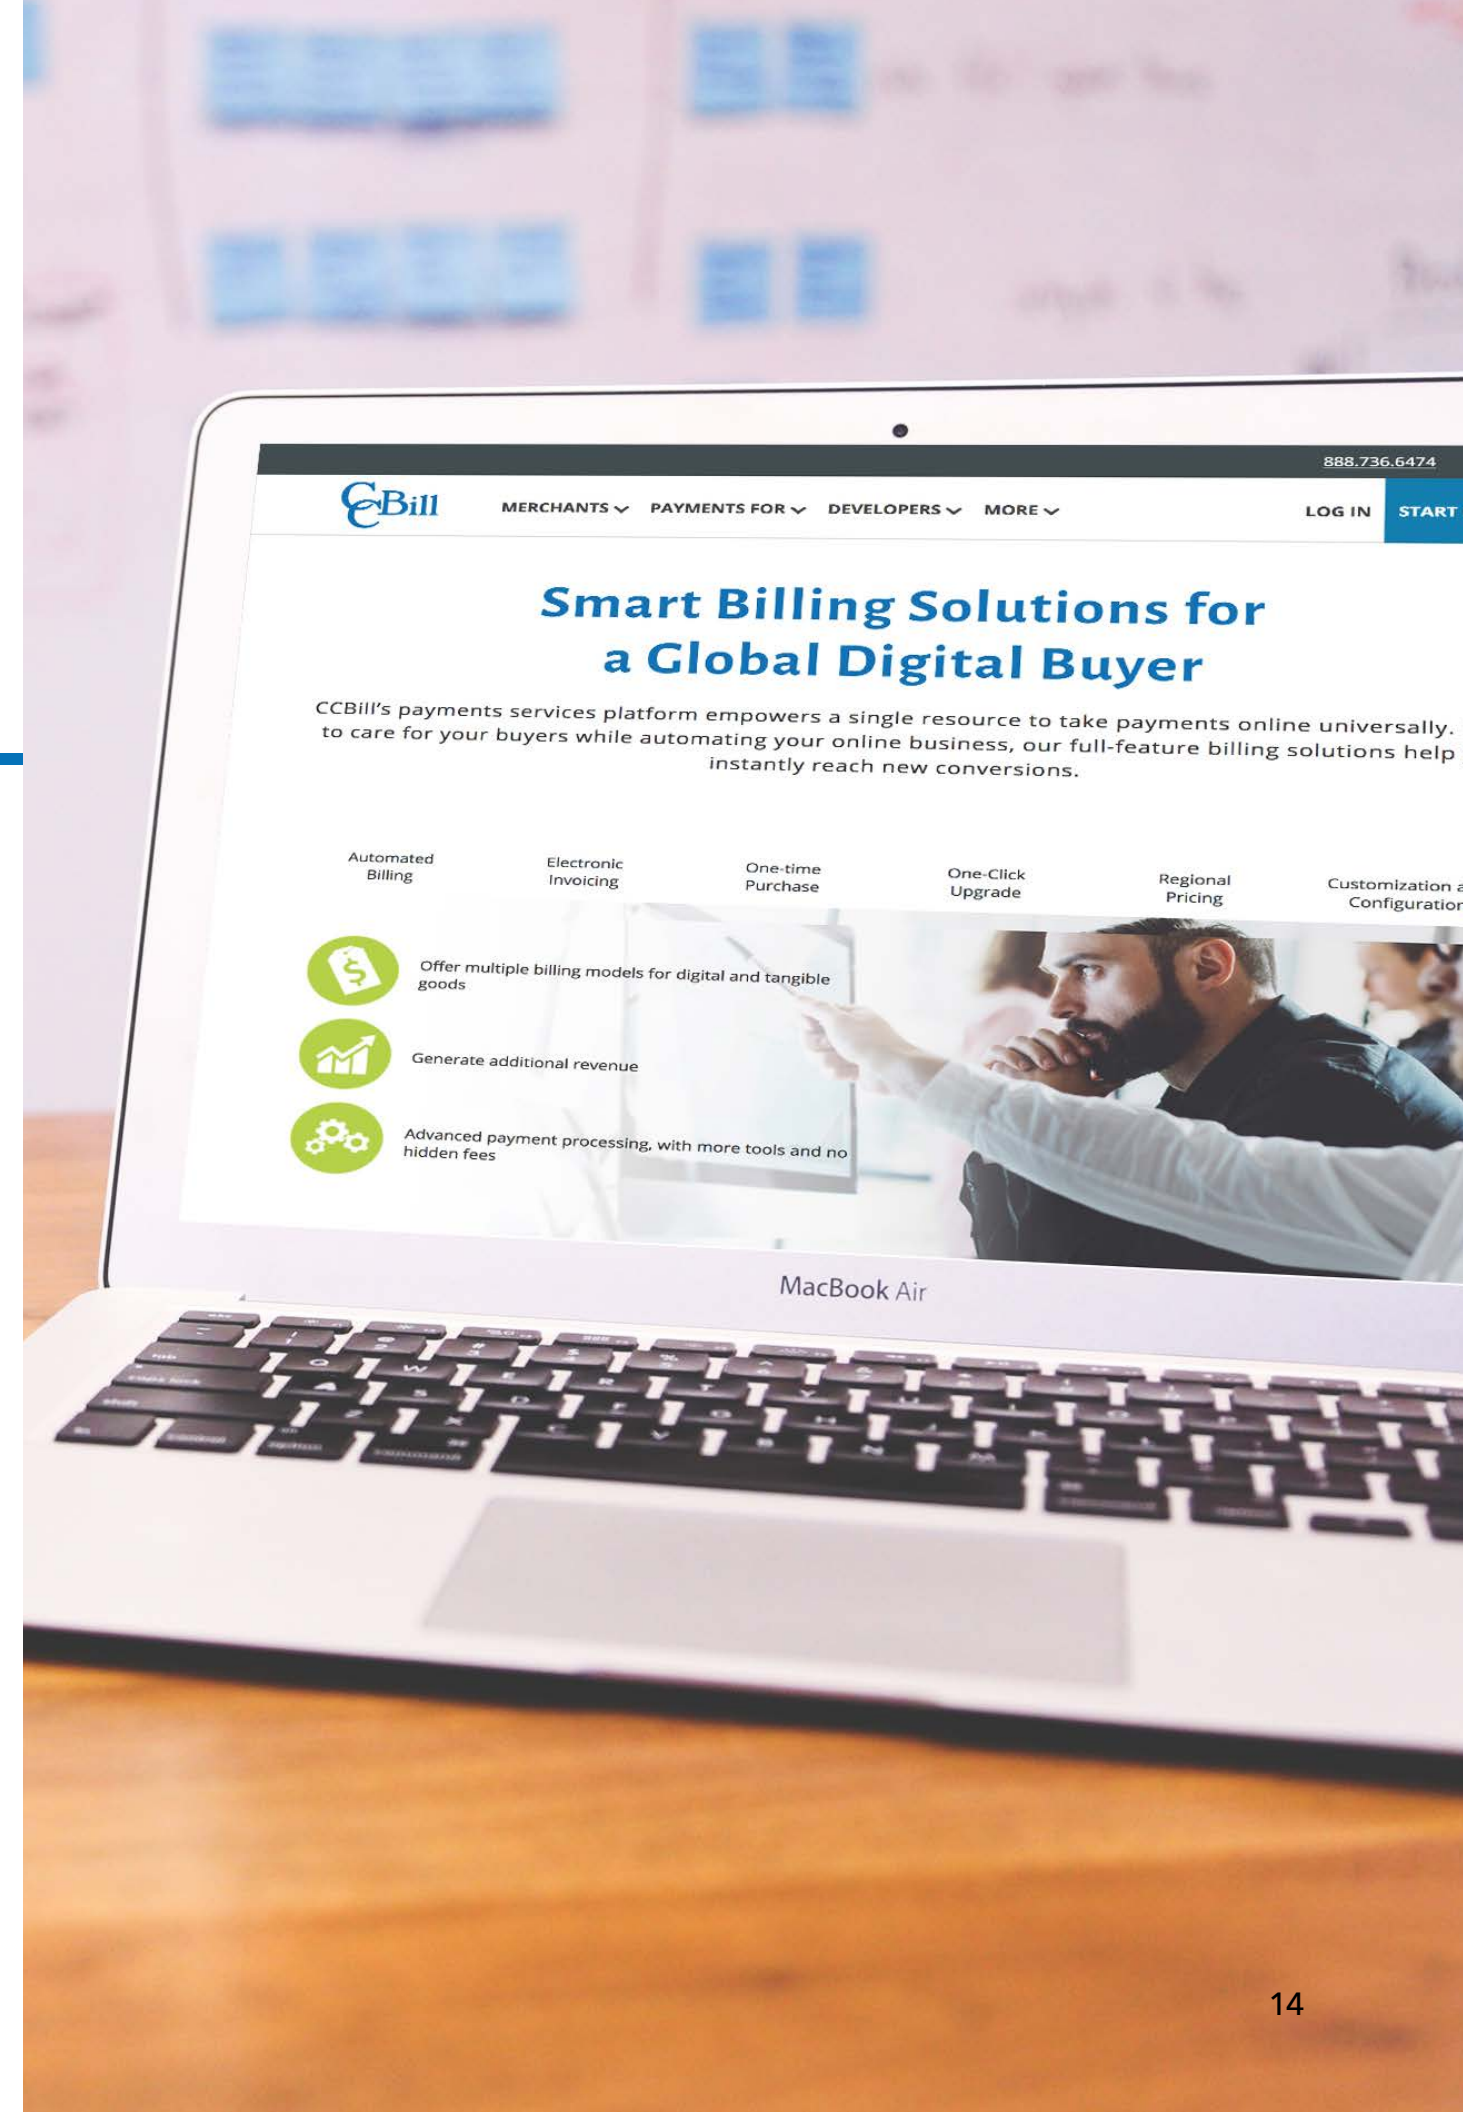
888.736.6474

CCBill

MERCHANTS PAYMENTS FOR DEVELOPERS MORE

LOG IN START

Smart Billing Solutions for a Global Digital Buyer

CCBill's payments services platform empowers a single resource to take payments online universally. to care for your buyers while automating your online business, our full-feature billing solutions help instantly reach new conversions.

Automated Billing

Electronic Invoicing

One-time Purchase

One-Click Upgrade

Regional Pricing

Customization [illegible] Configuratio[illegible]

Offer multiple billing models for digital and tangible goods

Generate additional revenue

Advanced payment processing, with more tools and no hidden fees

MacBook Air

14